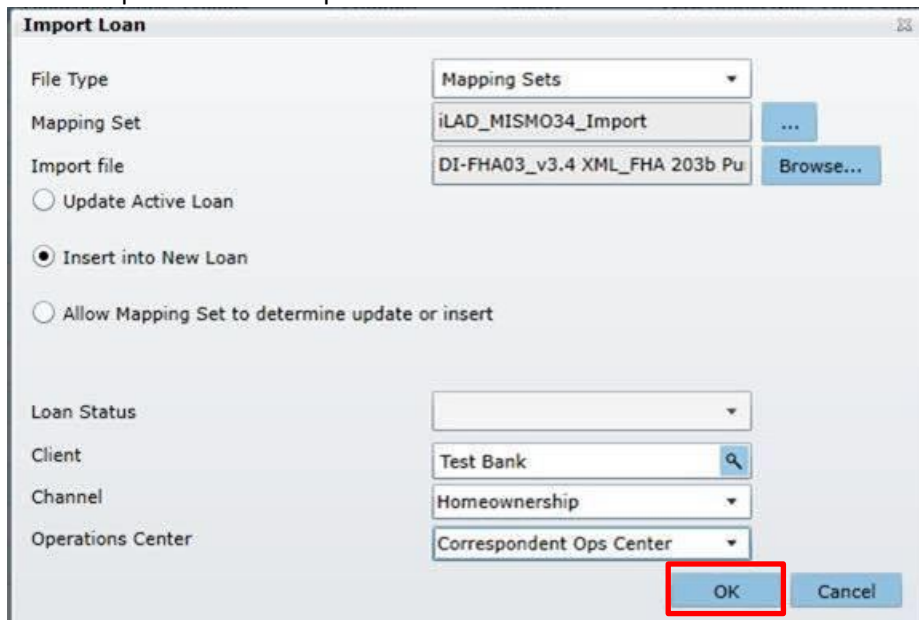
Import Loan

File Type
Mapping Sets

Mapping Set
iLAD_MISMO34_Import
...

Import file
DI-FHA03_v3.4 XML_FHA 203b Pu
Browse...

Update Active Loan

Insert into New Loan

Allow Mapping Set to determine update or insert

Loan Status

Client
Test Bank

Channel
Homeownership

Operations Center
Correspondent Ops Center

OK
Cancel